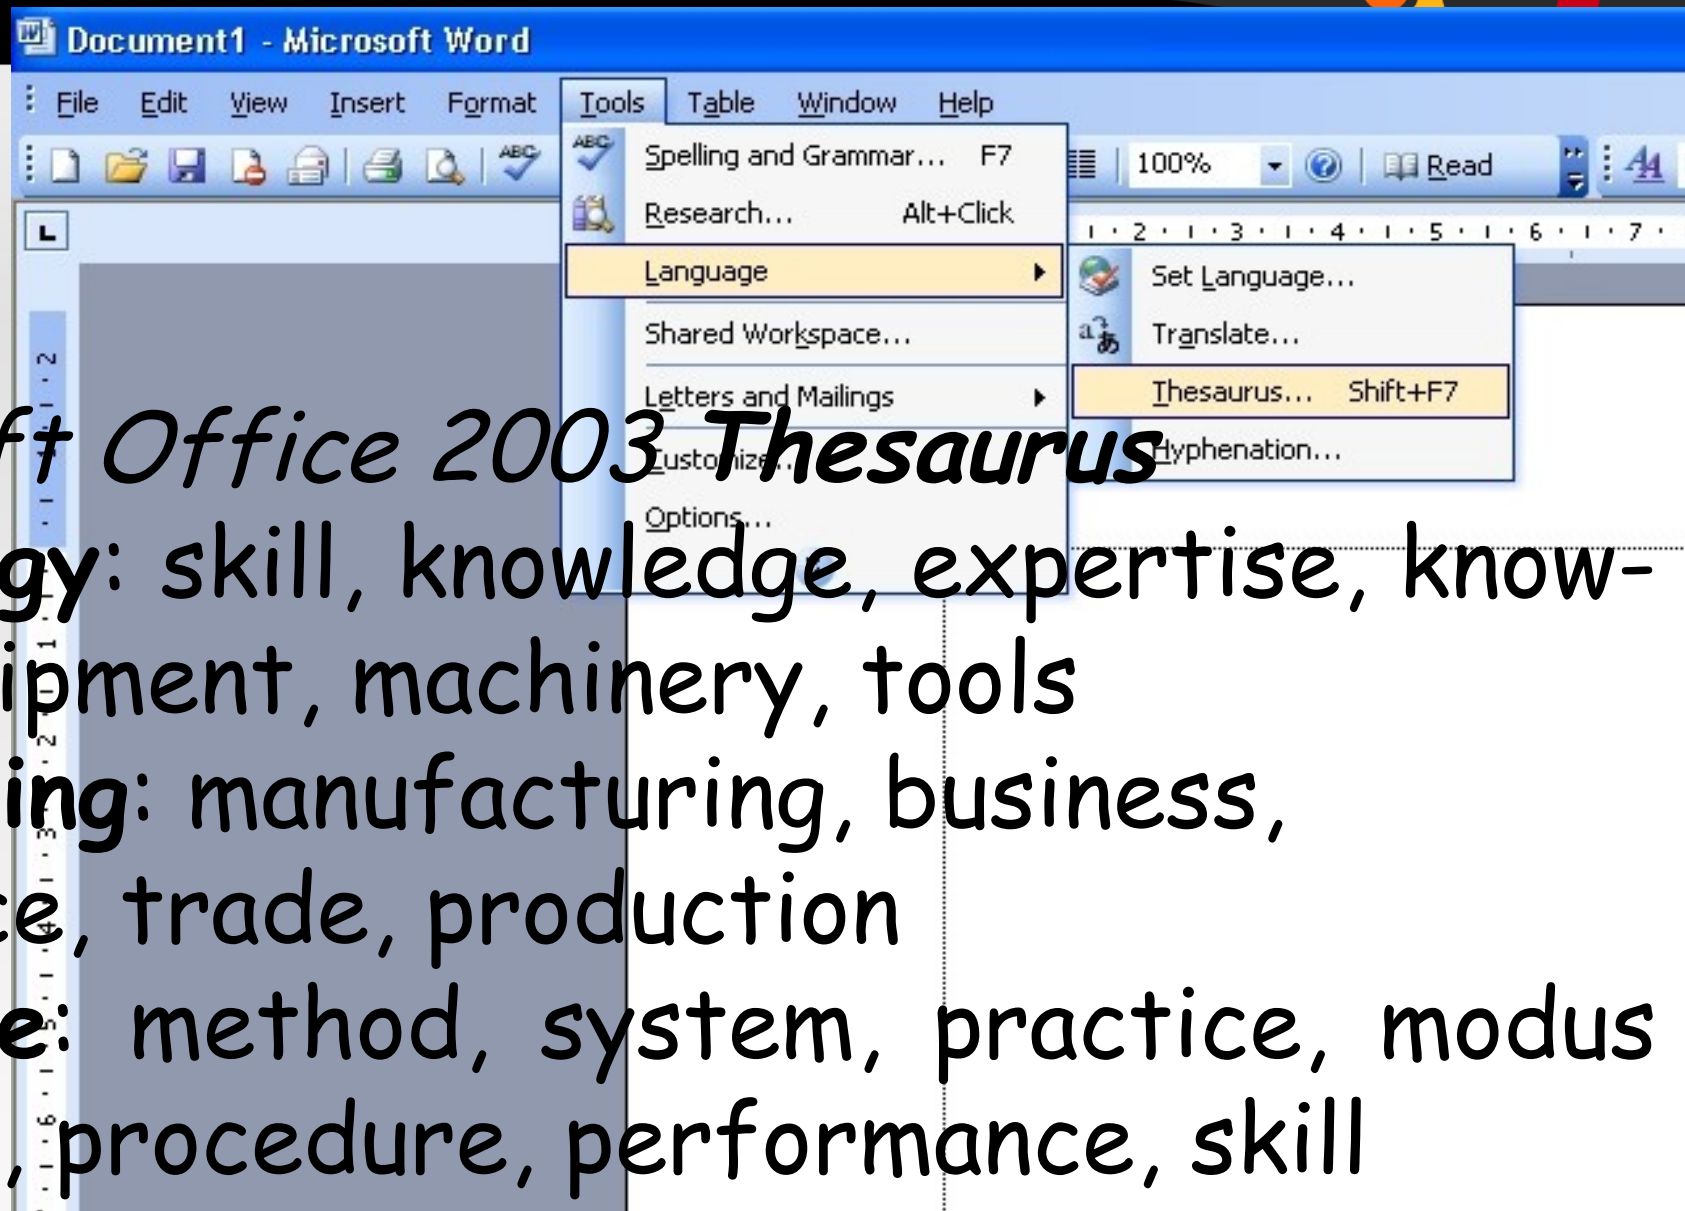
Document1 - Microsoft Word

File Edit View Insert Format Tools Table Window Help

100% Read

Spelling and Grammar... F7
Research... Alt+Click
Language
Shared Workspace...
Letters and Mailings
Customize...
Options...

Set Language...
Translate...
Thesaurus... Shift+F7
Hyphenation...

ft Office 2003 Thesaurus
gy: skill, knowledge, expertise, know-
ipment, machinery, tools
ing: manufacturing, business,
ce, trade, production
e: method, system, practice, modus
, procedure, performance, skill